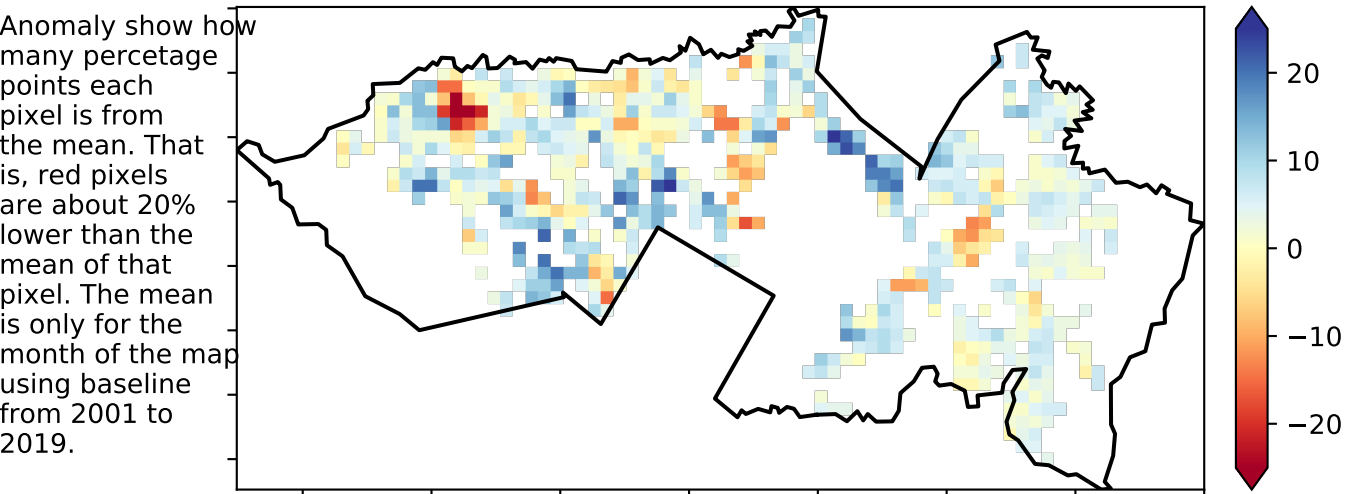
Anomaly show how many percetage points each pixel is from the mean. That is, red pixels are about 20% lower than the mean of that pixel. The mean is only for the month of the map using baseline from 2001 to 2019.

20
10
0
−10
−20